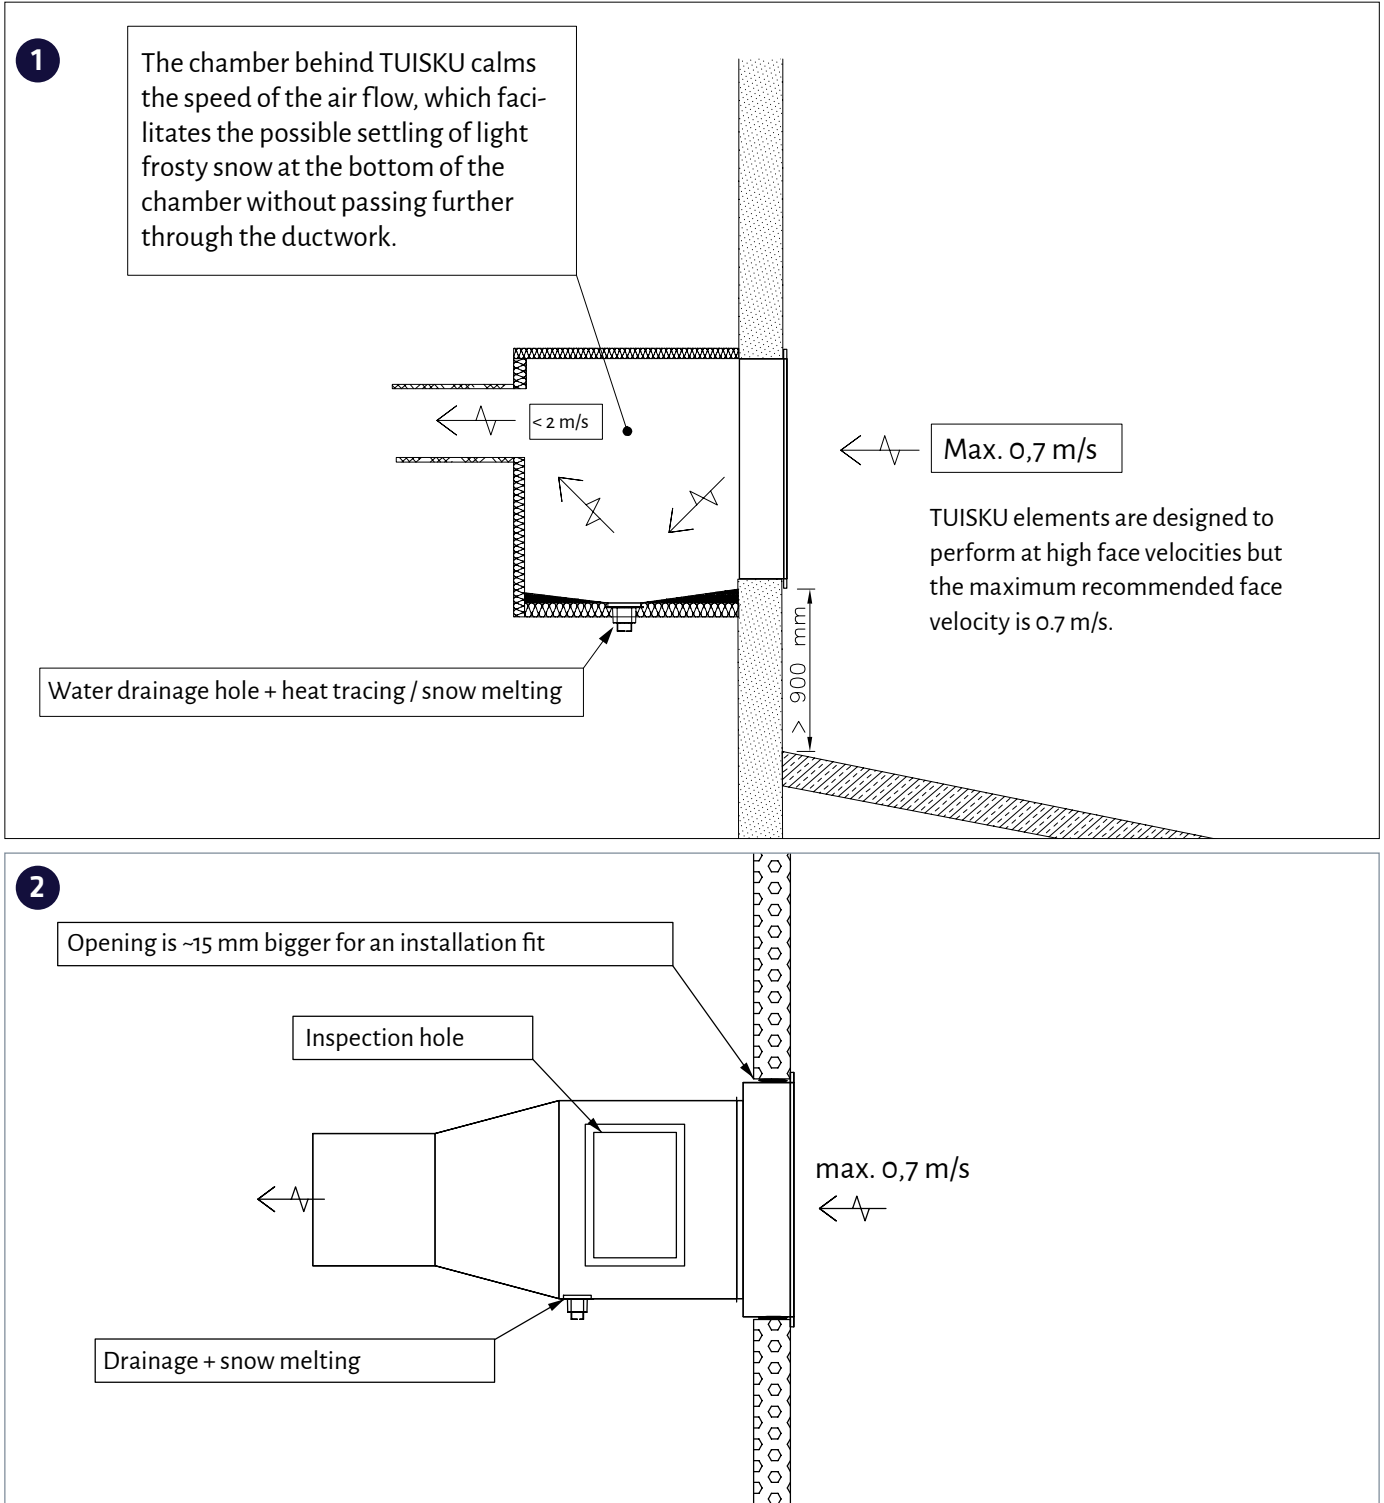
1

The chamber behind TUISKU calms the speed of the air flow, which facilitates the possible settling of light frosty snow at the bottom of the chamber without passing further through the ductwork.

< 2 m/s

Max. 0,7 m/s

TUISKU elements are designed to perform at high face velocities but the maximum recommended face velocity is 0.7 m/s.

> 900 mm

Water drainage hole + heat tracing / snow melting

2

Opening is ~15 mm bigger for an installation fit

Inspection hole

max. 0,7 m/s

Drainage + snow melting